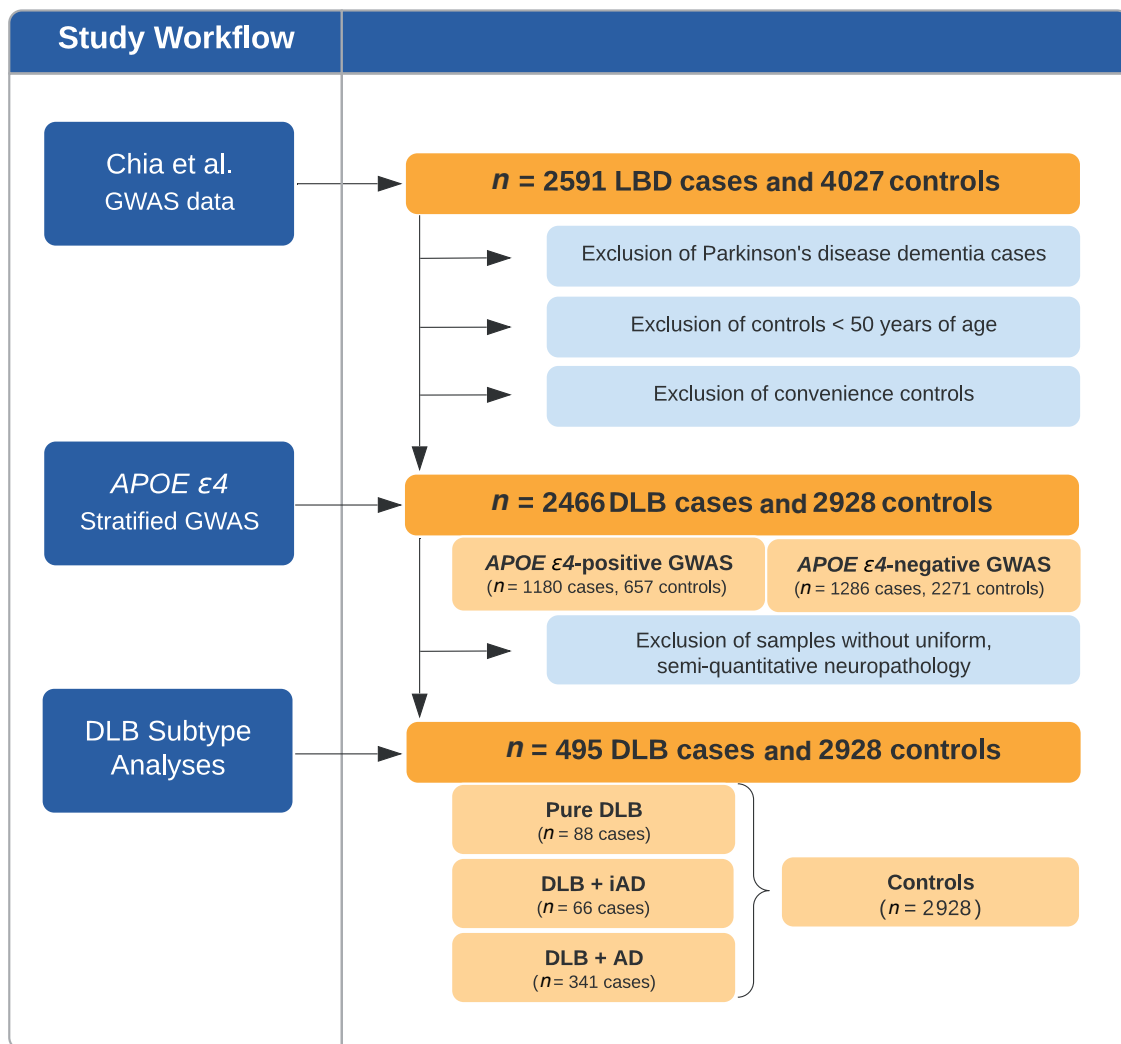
Study Workflow

Chia et al.
GWAS data

*n* = 2591 LBD cases and 4027 controls

Exclusion of Parkinson's disease dementia cases

Exclusion of controls < 50 years of age

Exclusion of convenience controls

*APOE ε4*
Stratified GWAS

*n* = 2466 DLB cases and 2928 controls

*APOE ε4*-positive GWAS
(*n* = 1180 cases, 657 controls)

*APOE ε4*-negative GWAS
(*n* = 1286 cases, 2271 controls)

Exclusion of samples without uniform, semi-quantitative neuropathology

DLB Subtype
Analyses

*n* = 495 DLB cases and 2928 controls

Pure DLB
(*n* = 88 cases)

DLB + iAD
(*n* = 66 cases)

DLB + AD
(*n* = 341 cases)

Controls
(*n* = 2928)